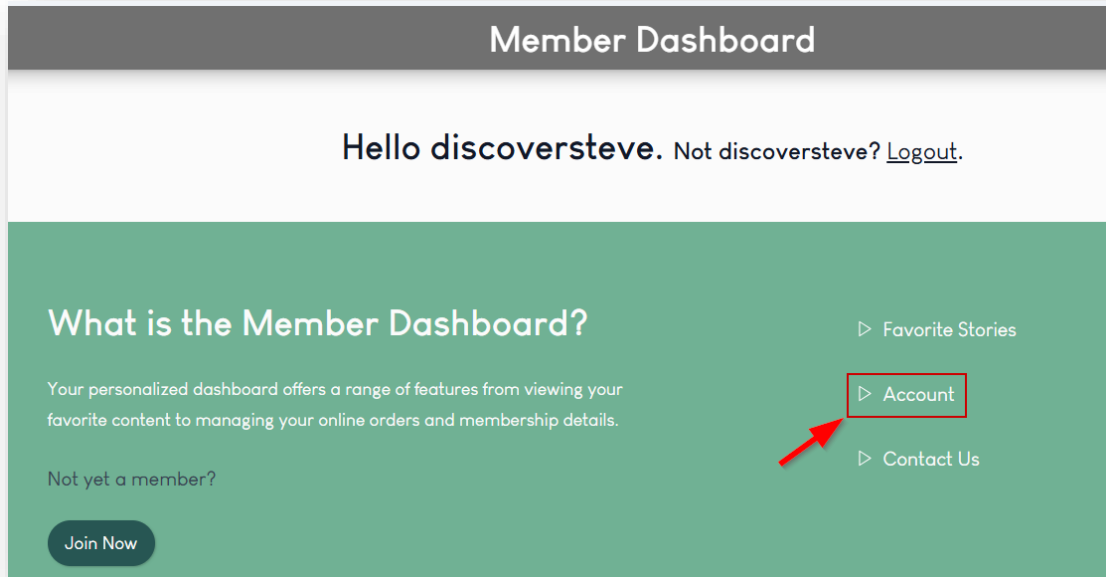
Member Dashboard

Hello discoversteve. Not discoversteve? Logout.

What is the Member Dashboard?

Your personalized dashboard offers a range of features from viewing your favorite content to managing your online orders and membership details.

Not yet a member?

Join Now

▷ Favorite Stories

▷ Account

▷ Contact Us